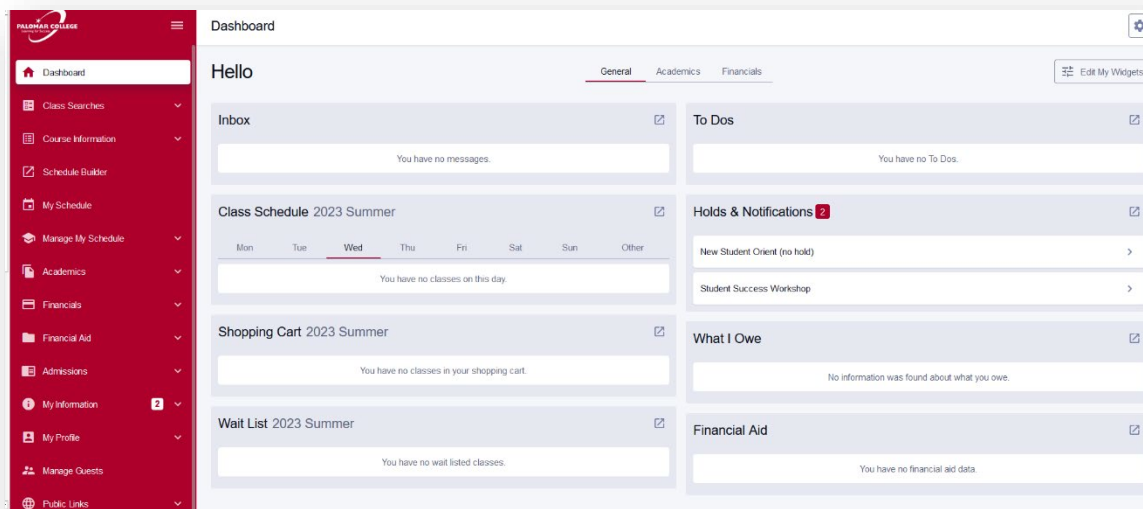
PALOMAR COLLEGE

Dashboard
Class Searches
Course Information
Schedule Builder
My Schedule
Manage My Schedule
Academics
Financials
Financial Aid
Admissions
My Information 2
My Profile
Manage Guests
Public Links

Dashboard

Hello

General Academics Financials

Edit My Widgets

Inbox
You have no messages.

To Dos
You have no To Dos.

Class Schedule 2023 Summer
Mon Tue Wed Thu Fri Sat Sun Other
You have no classes on this day.

Holds & Notifications 2
New Student Orient (no hold)
Student Success Workshop

Shopping Cart 2023 Summer
You have no classes in your shopping cart.

What I Owe
No information was found about what you owe.

Wait List 2023 Summer
You have no wait listed classes.

Financial Aid
You have no financial aid data.